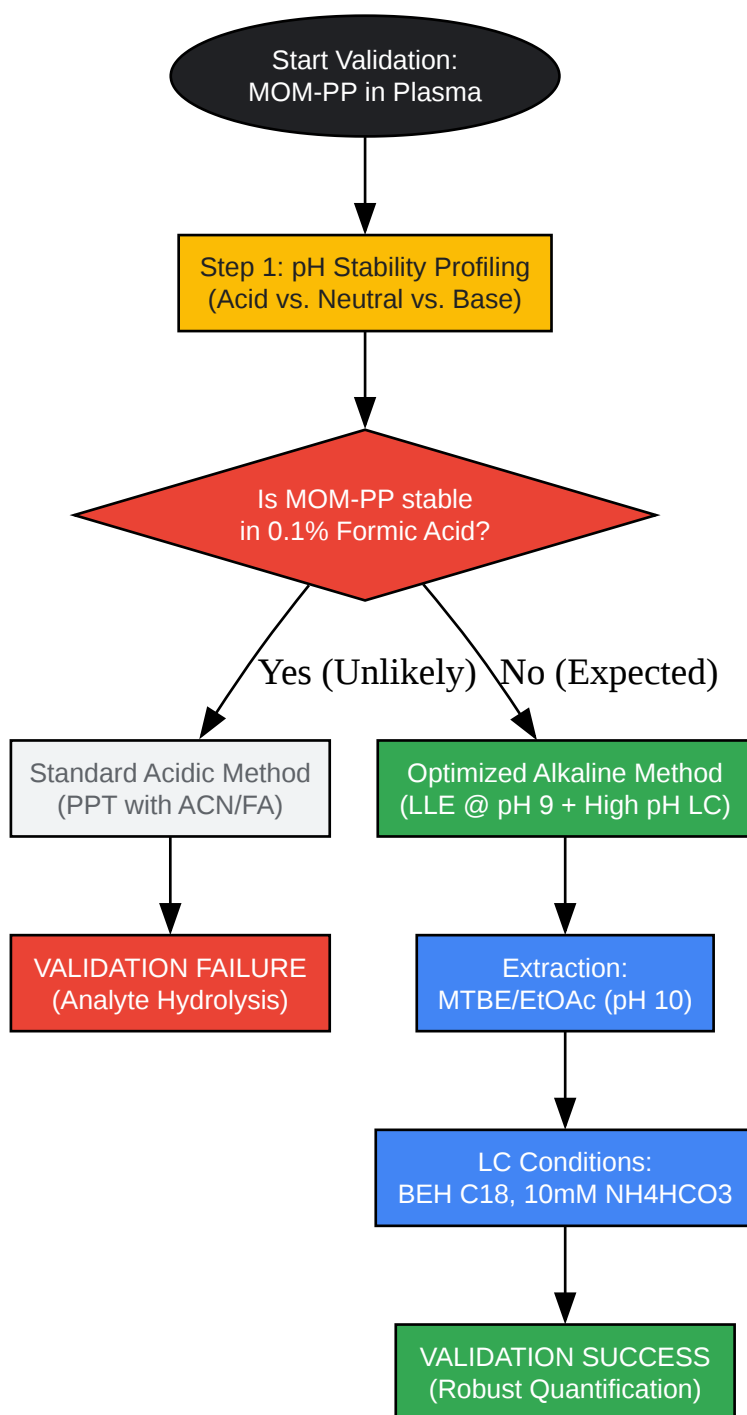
Start Validation:
MOM-PP in Plasma

Step 1: pH Stability Profiling
(Acid vs. Neutral vs. Base)

Is MOM-PP stable
in 0.1% Formic Acid?

Yes (Unlikely)

No (Expected)

Standard Acidic Method
(PPT with ACN/FA)

Optimized Alkaline Method
(LLE @ pH 9 + High pH LC)

VALIDATION FAILURE
(Analyte Hydrolysis)

Extraction:
MTBE/EtOAc (pH 10)

LC Conditions:
BEH C18, 10mM NH4HCO3

VALIDATION SUCCESS
(Robust Quantification)